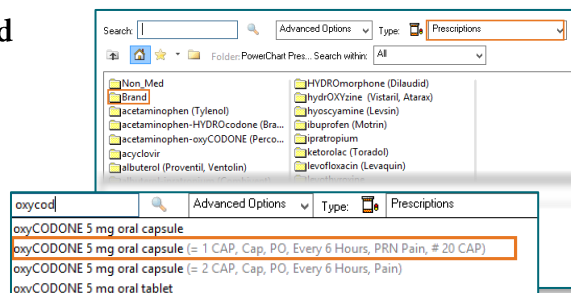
d

Search: Advanced Options Type: Prescriptions

Folder: PowerChart Pres... Search within: All

Non_Med
Brand
acetaminophen (Tylenol)
acetaminophen-HYDROcodone (Bra...
acetaminophen-oxyCODONE (Perco...
acyclovir
albuterol (Proventil, Ventolin)

HYDROmorphone (Dilaudid)
hydrOXYzine (Vistaril, Atarax)
hyoscyamine (Levsin)
ibuprofen (Motrin)
ipratropium
ketorolac (Toradol)
levofloxacin (Levaquin)

oxycod Advanced Options Type: Prescriptions

oxyCODONE 5 mg oral capsule
oxyCODONE 5 mg oral capsule (= 1 CAP, Cap, PO, Every 6 Hours, PRN Pain, # 20 CAP)
oxyCODONE 5 mg oral capsule (= 2 CAP, Cap, PO, Every 6 Hours, PRN Pain, # 20 CAP)
oxyCODONE 5 mg oral tablet